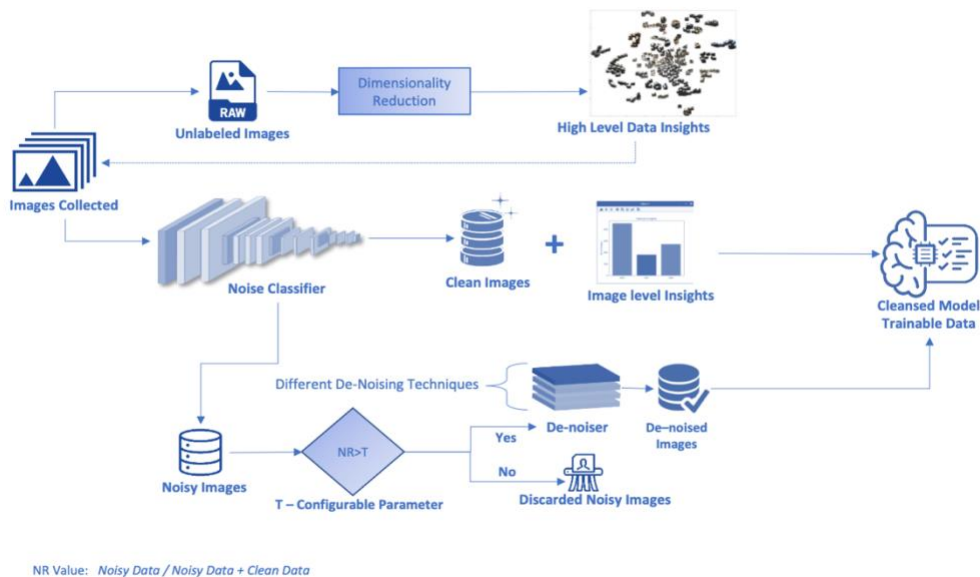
RAW

Unlabeled Images

Dimensionality Reduction

High Level Data Insights

Images Collected

Noise Classifier

Clean Images

+

Image level Insights

Cleansed Model Trainable Data

Different De-Noising Techniques

De-noiser

De–noised Images

Noisy Images

NR>T

T – Configurable Parameter

Yes

No

Discarded Noisy Images

NR Value: Noisy Data / Noisy Data + Clean Data